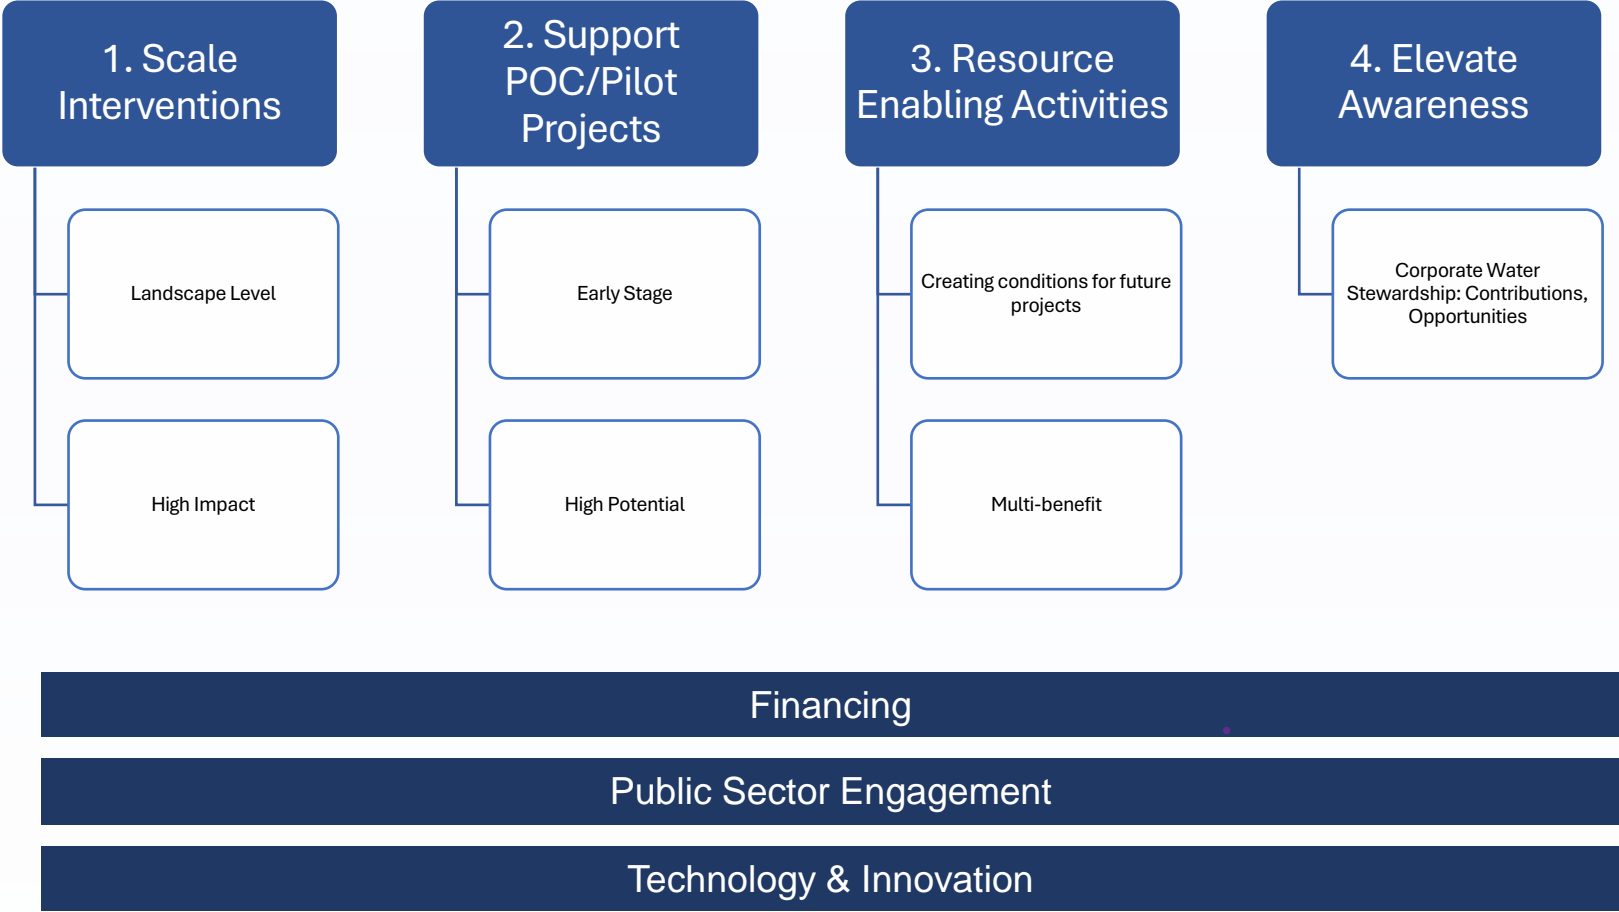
1. Scale Interventions

Landscape Level

High Impact

2. Support POC/Pilot Projects

Early Stage

High Potential

3. Resource Enabling Activities

Creating conditions for future projects

Multi-benefit

4. Elevate Awareness

Corporate Water Stewardship: Contributions, Opportunities

Financing

Public Sector Engagement

Technology & Innovation